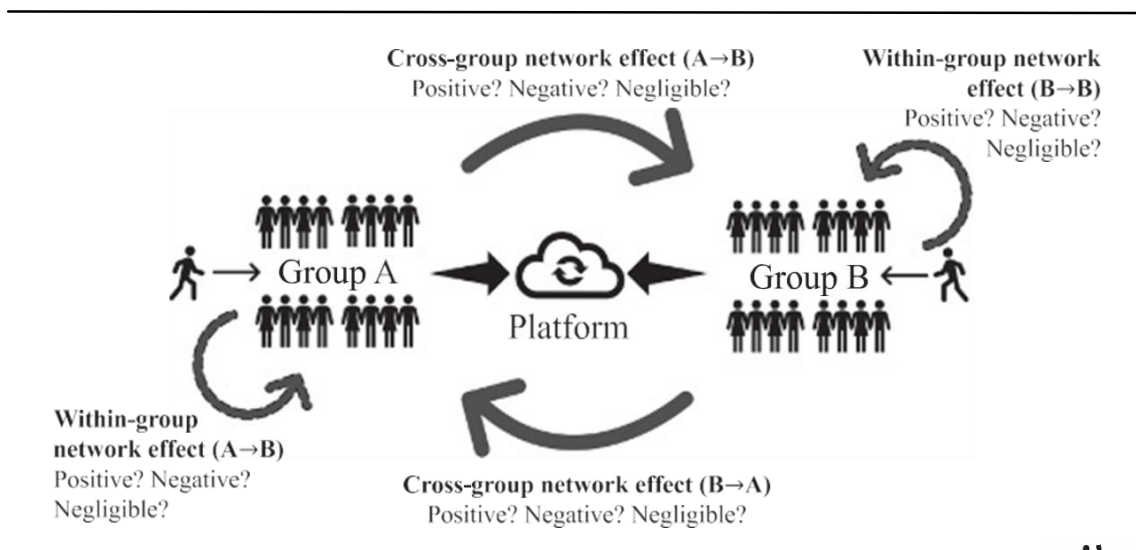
**Cross-group network effect (A→B)**
Positive? Negative? Negligible?

**Within-group network effect (B→B)**
Positive? Negative? Negligible?

Group A

Platform

Group B

**Within-group network effect (A→B)**
Positive? Negative? Negligible?

**Cross-group network effect (B→A)**
Positive? Negative? Negligible?